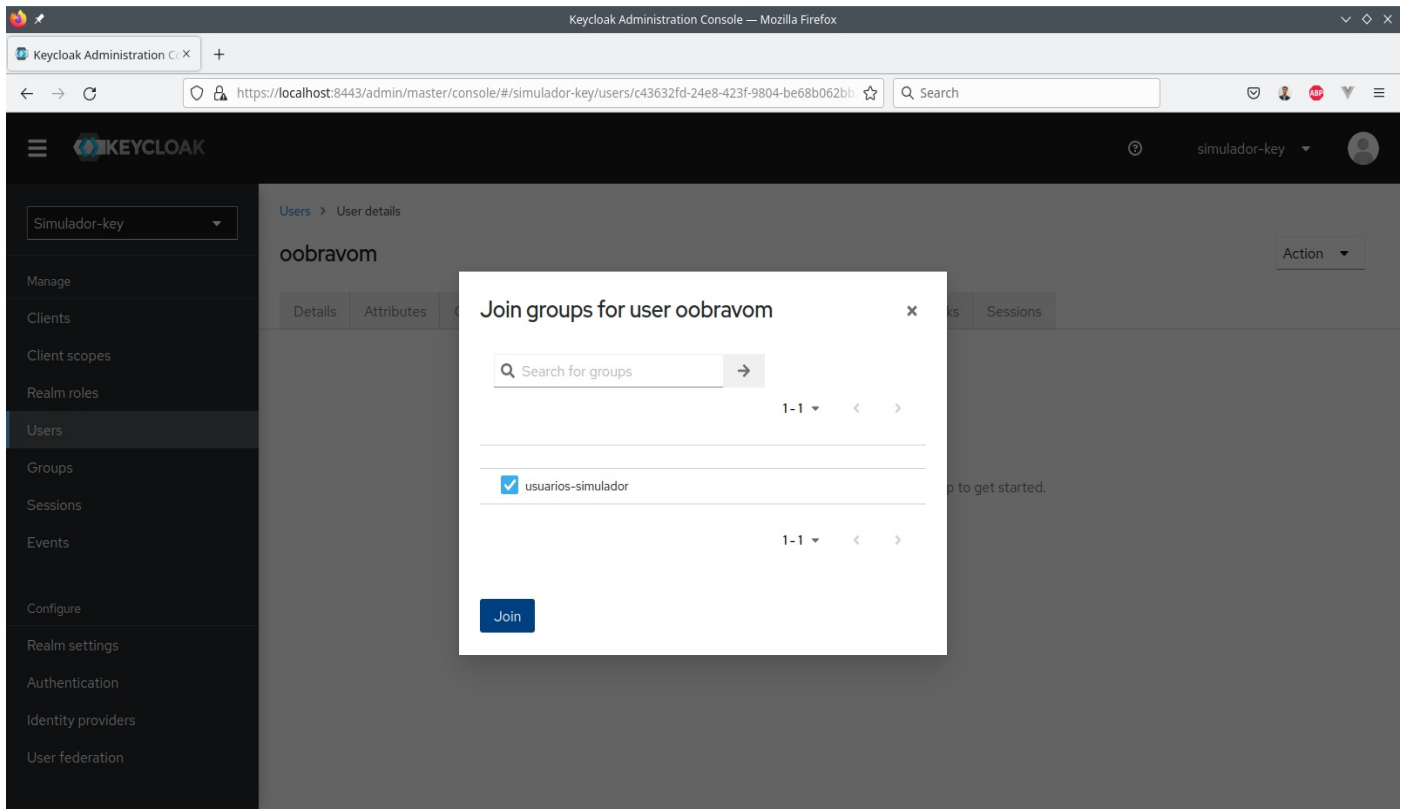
Keycloak Administration Console — Mozilla Firefox

Keycloak Administration C ×

https://localhost:8443/admin/master/console/#/simulador-key/users/c43632fd-24e8-423f-9804-be68b062bb

Search

KEYCLOAK

simulador-key

Simulador-key

Manage

Clients

Client scopes

Realm roles

Users

Groups

Sessions

Events

Configure

Realm settings

Authentication

Identity providers

User federation

Users > User details

oobravom

Action

Details Attributes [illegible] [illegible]ks Sessions

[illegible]p to get started.

Join groups for user oobravom

×

Search for groups

1-1

usuarios-simulador

1-1

Join